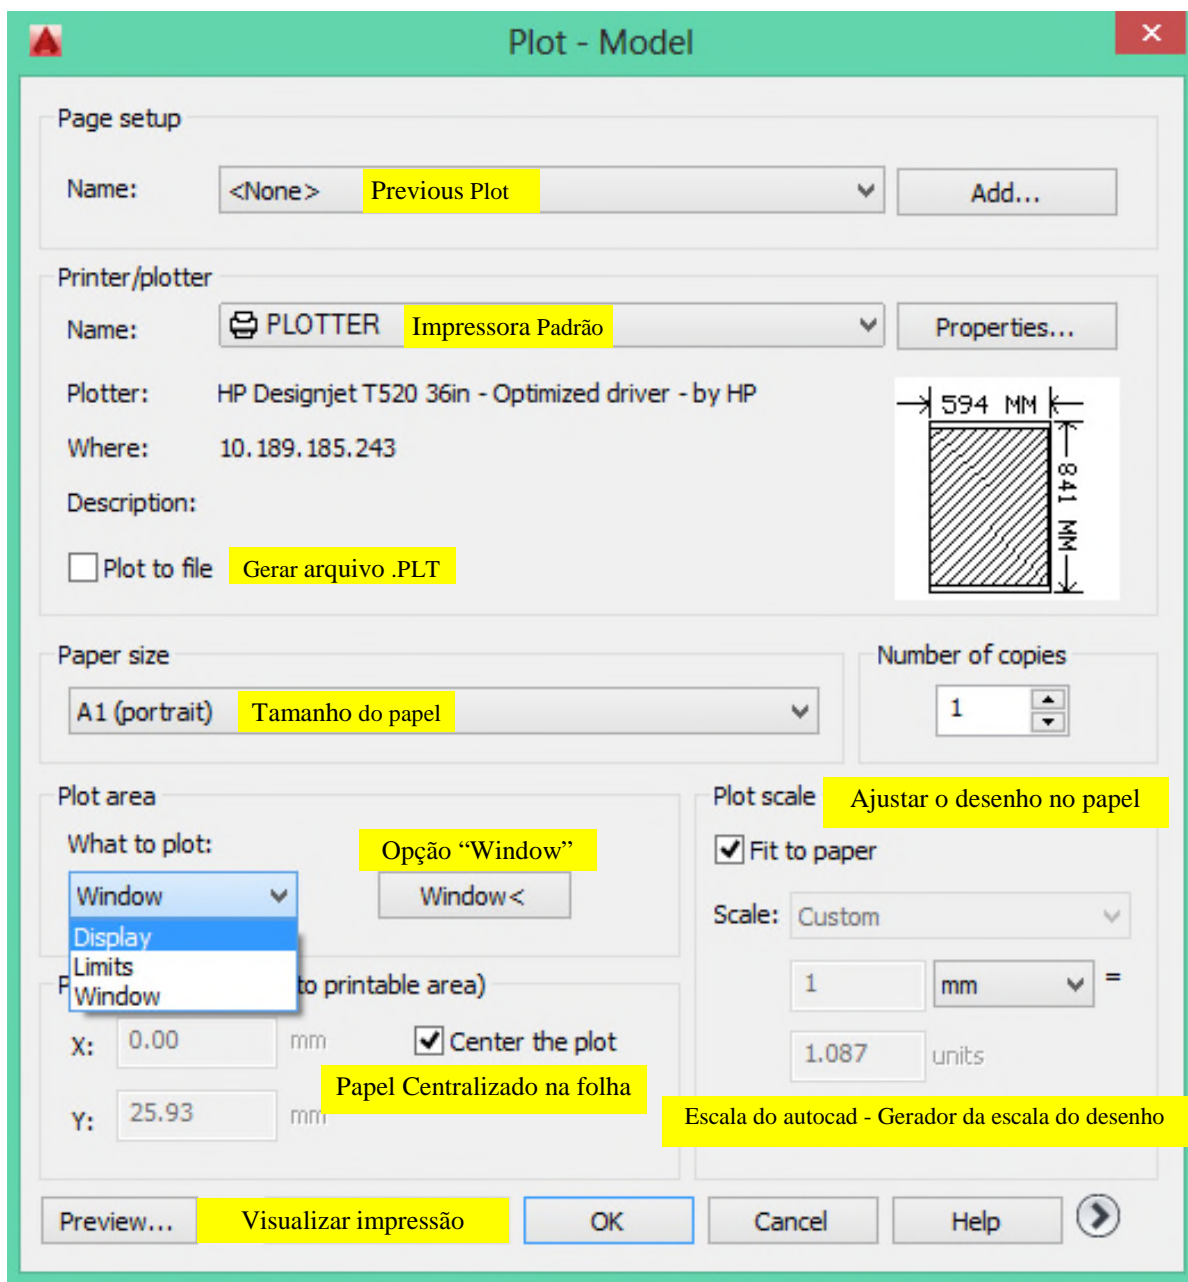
Plot - Model

Page setup

Name: <None> Previous Plot Add...

Printer/plotter

Name: PLOTTER Impressora Padrão Properties...

Plotter: HP Designjet T520 36in - Optimized driver - by HP

Where: 10.189.185.243

Description:

594 MM

841 MM

Plot to file Gerar arquivo .PLT

Paper size

A1 (portrait) Tamanho do papel

Number of copies

1

Plot area

What to plot:

Opção “Window”

Window

Window<

Display
Limits
Window

P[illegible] to printable area)

X: 0.00 mm

Center the plot

Papel Centralizado na folha

Y: 25.93 mm

Plot scale Ajustar o desenho no papel

Fit to paper

Scale: Custom

1 mm =

1.087 units

Escala do autocad - Gerador da escala do desenho

Preview... Visualizar impressão OK Cancel Help